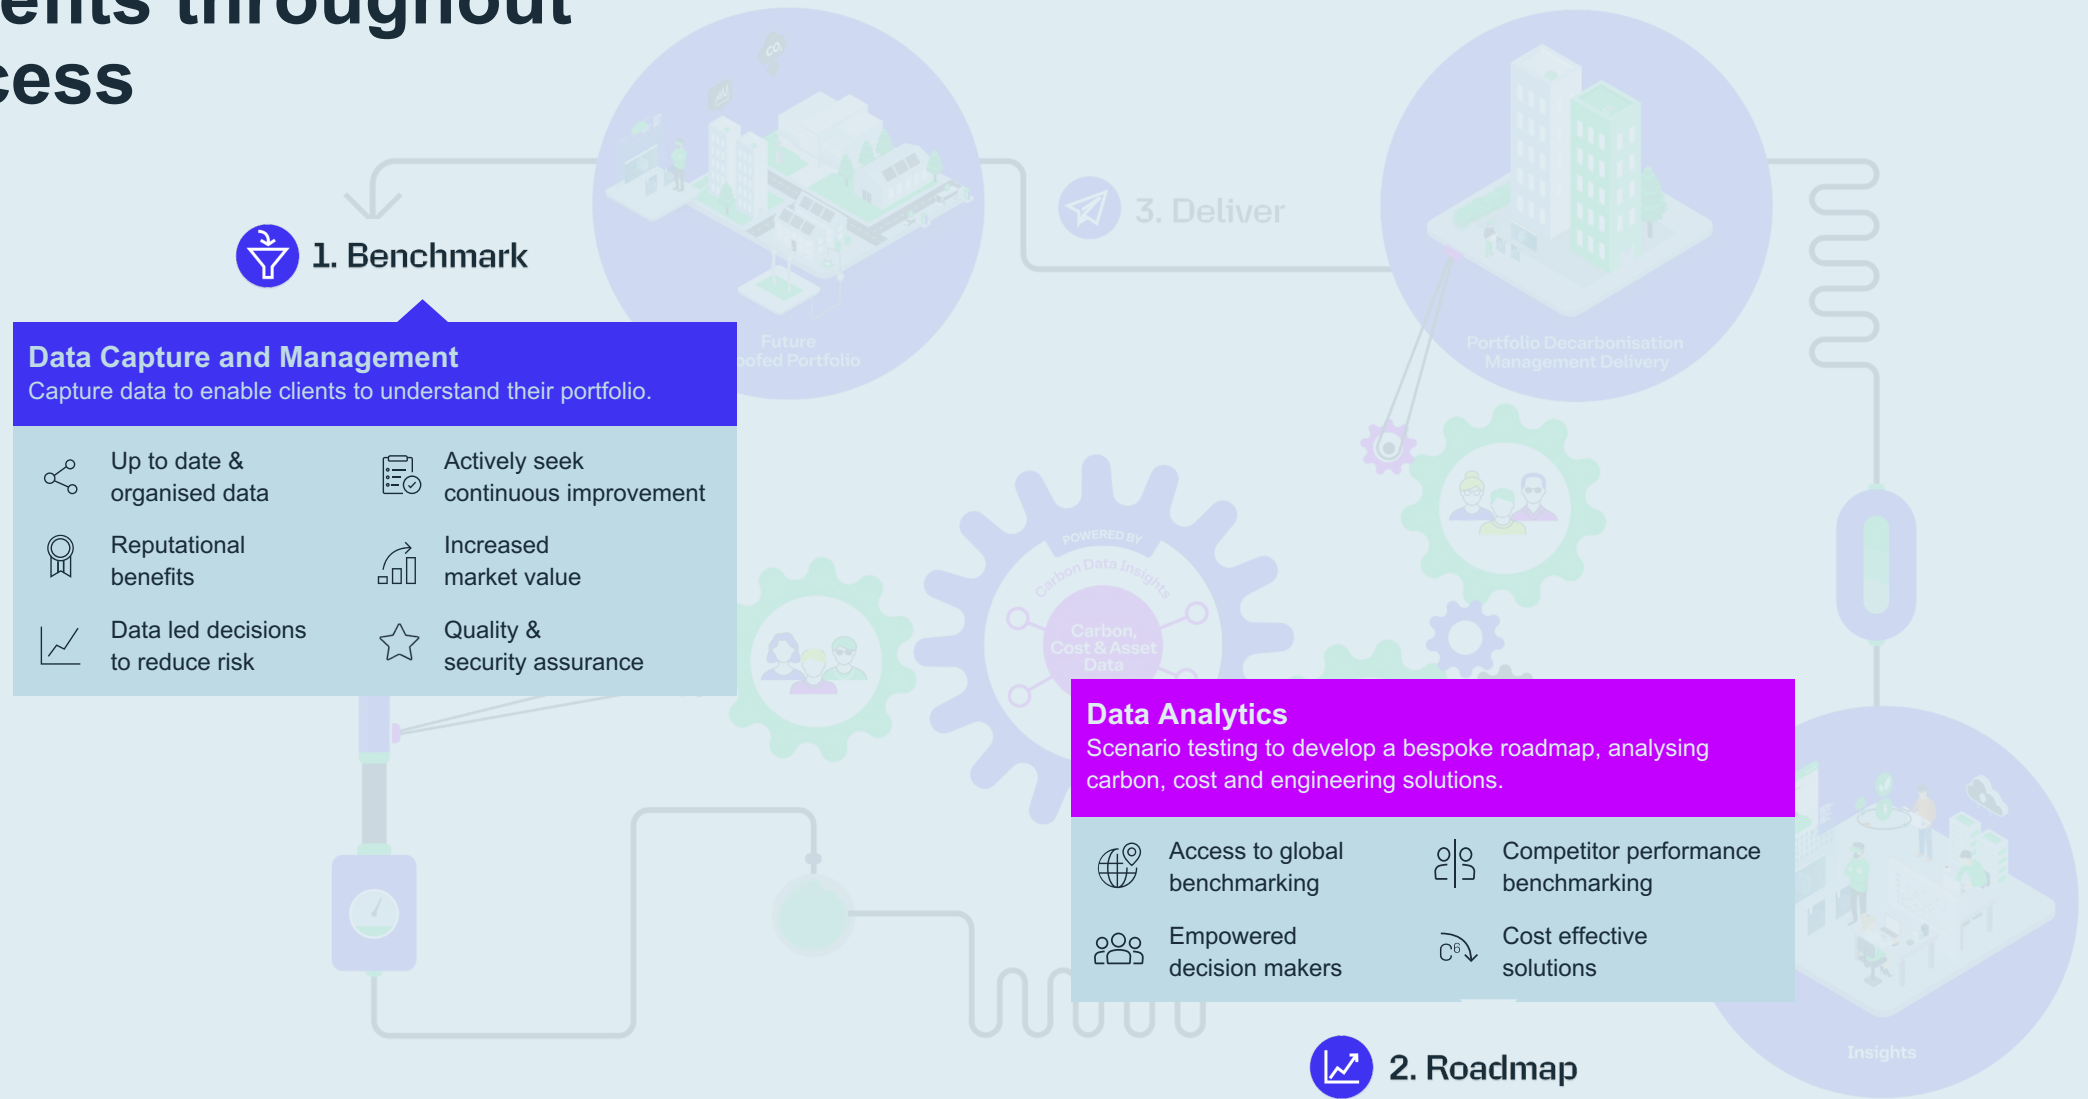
ents throughout
cess

3. Deliver

1. Benchmark

Future
ofed Portfolio

Portfolio Decarbonisation
Management Delivery

Data Capture and Management
Capture data to enable clients to understand their portfolio.

Up to date & organised data

Actively seek continuous improvement

Reputational benefits

Increased market value

Data led decisions to reduce risk

Quality & security assurance

POWERED BY
Carbon Data Insights
Carbon, Cost & Asset Data

Data Analytics
Scenario testing to develop a bespoke roadmap, analysing carbon, cost and engineering solutions.

Access to global benchmarking

Competitor performance benchmarking

Empowered decision makers

Cost effective solutions

Insights

2. Roadmap